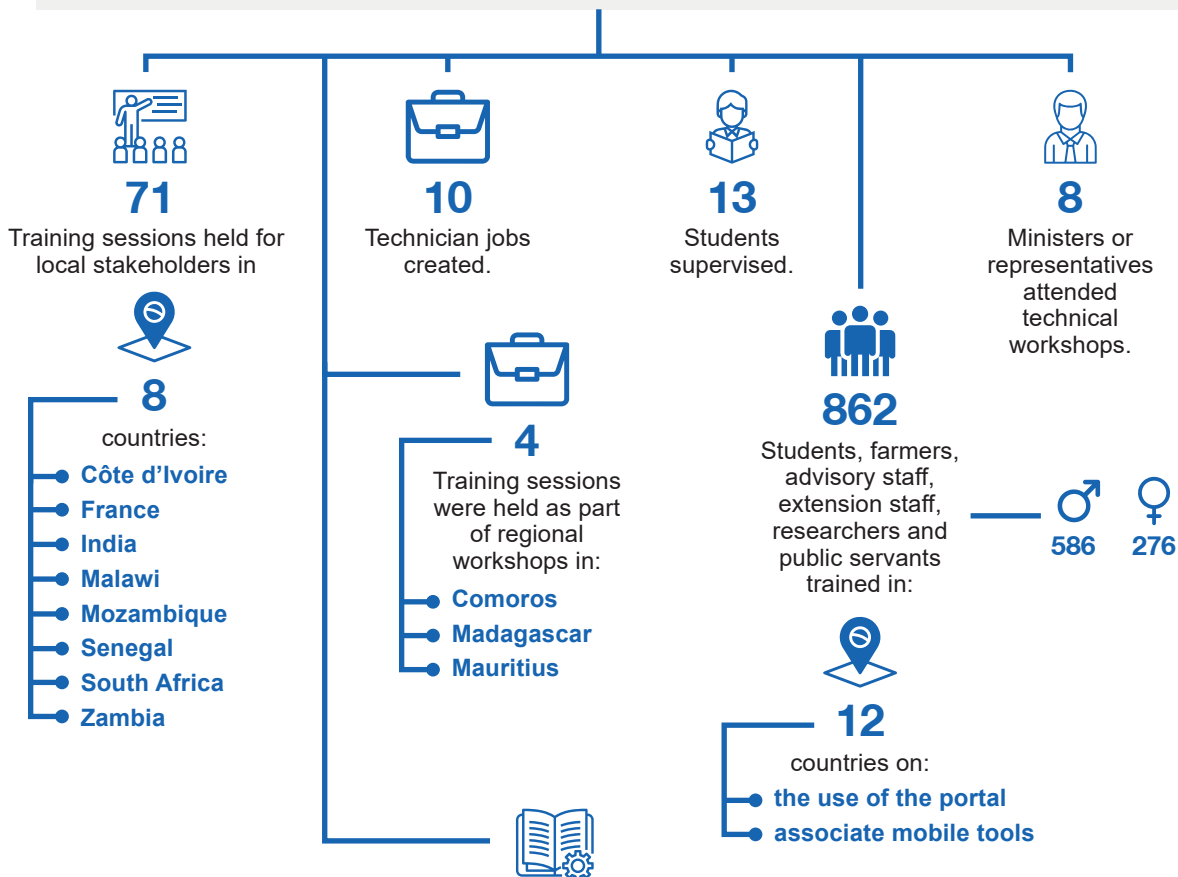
71
Training sessions held for local stakeholders in

8
countries:
Côte d'Ivoire
France
India
Malawi
Mozambique
Senegal
South Africa
Zambia

10
Technician jobs created.

4
Training sessions were held as part of regional workshops in:
Comoros
Madagascar
Mauritius

13
Students supervised.

862
Students, farmers, advisory staff, extension staff, researchers and public servants trained in:

♂ 586
♀ 276

12
countries on:
the use of the portal
associate mobile tools

8
Ministers or representatives attended technical workshops.